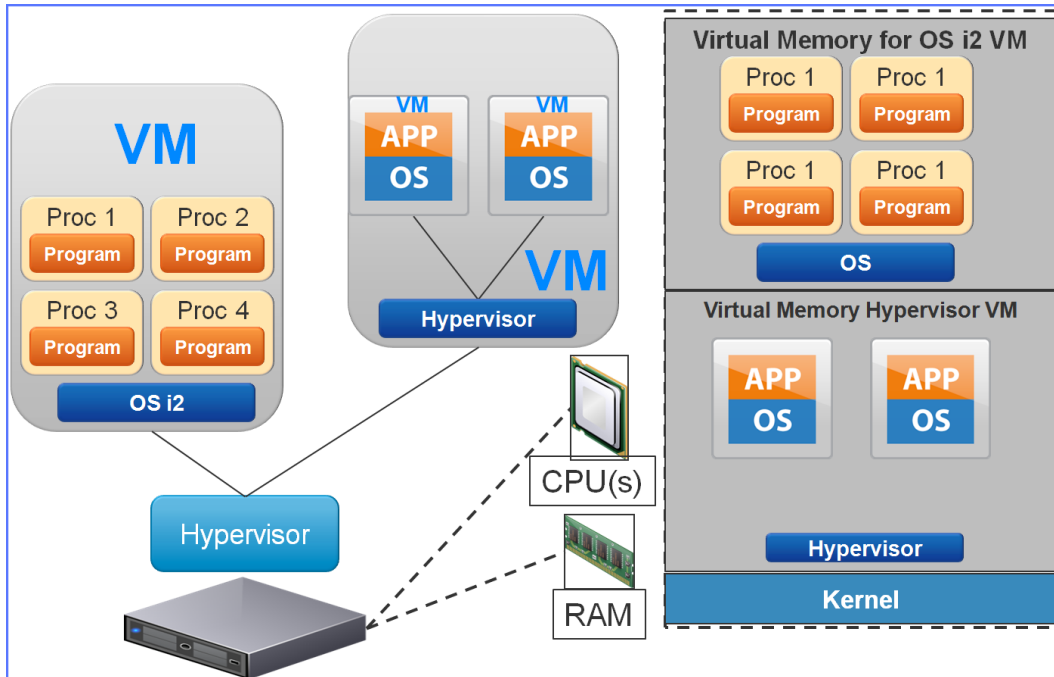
VM

Proc 1
Program

Proc 2
Program

Proc 3
Program

Proc 4
Program

OS i2

VM
APP
OS

VM
APP
OS

VM

Hypervisor

Hypervisor

CPU(s)

RAM

Virtual Memory for OS i2 VM

Proc 1
Program

Proc 1
Program

Proc 1
Program

Proc 1
Program

OS

Virtual Memory Hypervisor VM

APP
OS

APP
OS

Hypervisor

Kernel